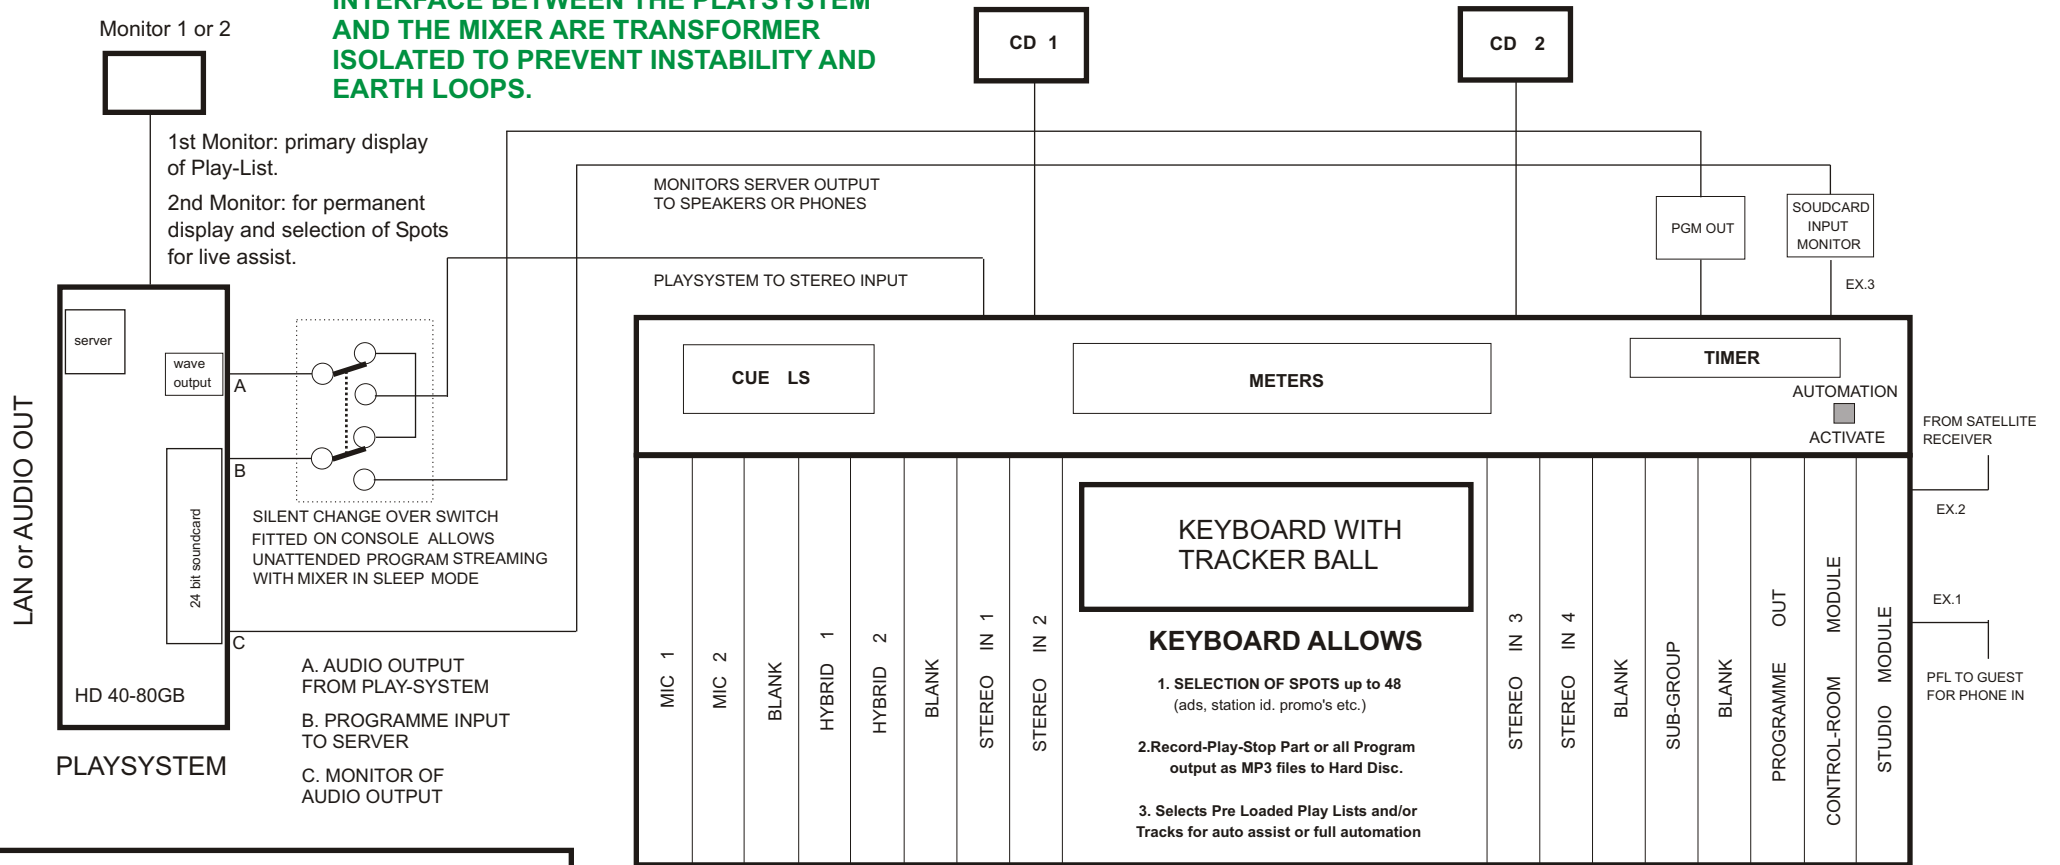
Monitor 1 or 2

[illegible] AND THE MIXER ARE TRANSFORMER ISOLATED TO PREVENT INSTABILITY AND EARTH LOOPS.

CD 1

CD 2

1st Monitor: primary display of Play-List.

2nd Monitor: for permanent display and selection of Spots for live assist.

MONITORS SERVER OUTPUT TO SPEAKERS OR PHONES

PLAYSYSTEM TO STEREO INPUT

PGM OUT

SOUDCARD INPUT MONITOR

EX.3

LAN or AUDIO OUT

server

wave output

A

B

C

24 bit soundcard

HD 40-80GB

PLAYSYSTEM

SILENT CHANGE OVER SWITCH FITTED ON CONSOLE ALLOWS UNATTENDED PROGRAM STREAMING WITH MIXER IN SLEEP MODE

A. AUDIO OUTPUT FROM PLAY-SYSTEM

B. PROGRAMME INPUT TO SERVER

C. MONITOR OF AUDIO OUTPUT

CUE LS

METERS

TIMER

AUTOMATION

ACTIVATE

FROM SATELLITE RECEIVER

EX.2

EX.1

PFL TO GUEST FOR PHONE IN

MIC 1

MIC 2

BLANK

HYBRID 1

HYBRID 2

BLANK

STEREO IN 1

STEREO IN 2

KEYBOARD WITH TRACKER BALL

KEYBOARD ALLOWS

1. SELECTION OF SPOTS up to 48 (ads, station id. promo's etc.)

2.Record-Play-Stop Part or all Program output as MP3 files to Hard Disc.

3. Selects Pre Loaded Play Lists and/or Tracks for auto assist or full automation

STEREO IN 3

STEREO IN 4

BLANK

SUB-GROUP

BLANK

PROGRAMME OUT

CONTROL-ROOM MODULE

STUDIO MODULE